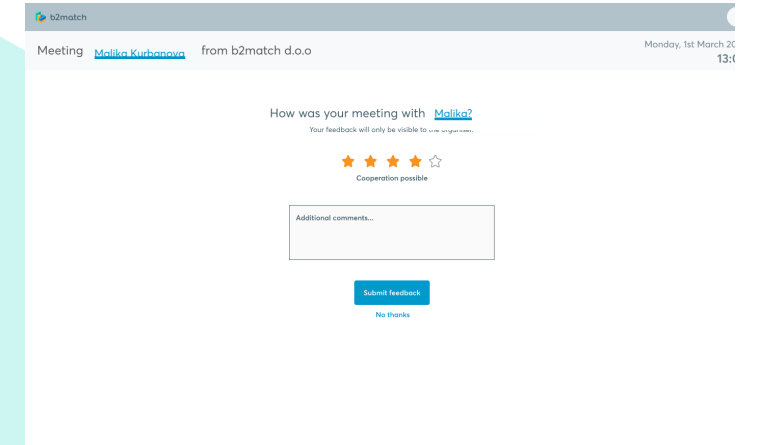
b2match

Meeting Malika Kurbanova from b2match d.o.o

Monday, 1st March 20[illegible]
13:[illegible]

How was your meeting with Malika?

Your feedback will only be visible to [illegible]

Cooperation possible

Additional comments...

Submit feedback

No thanks